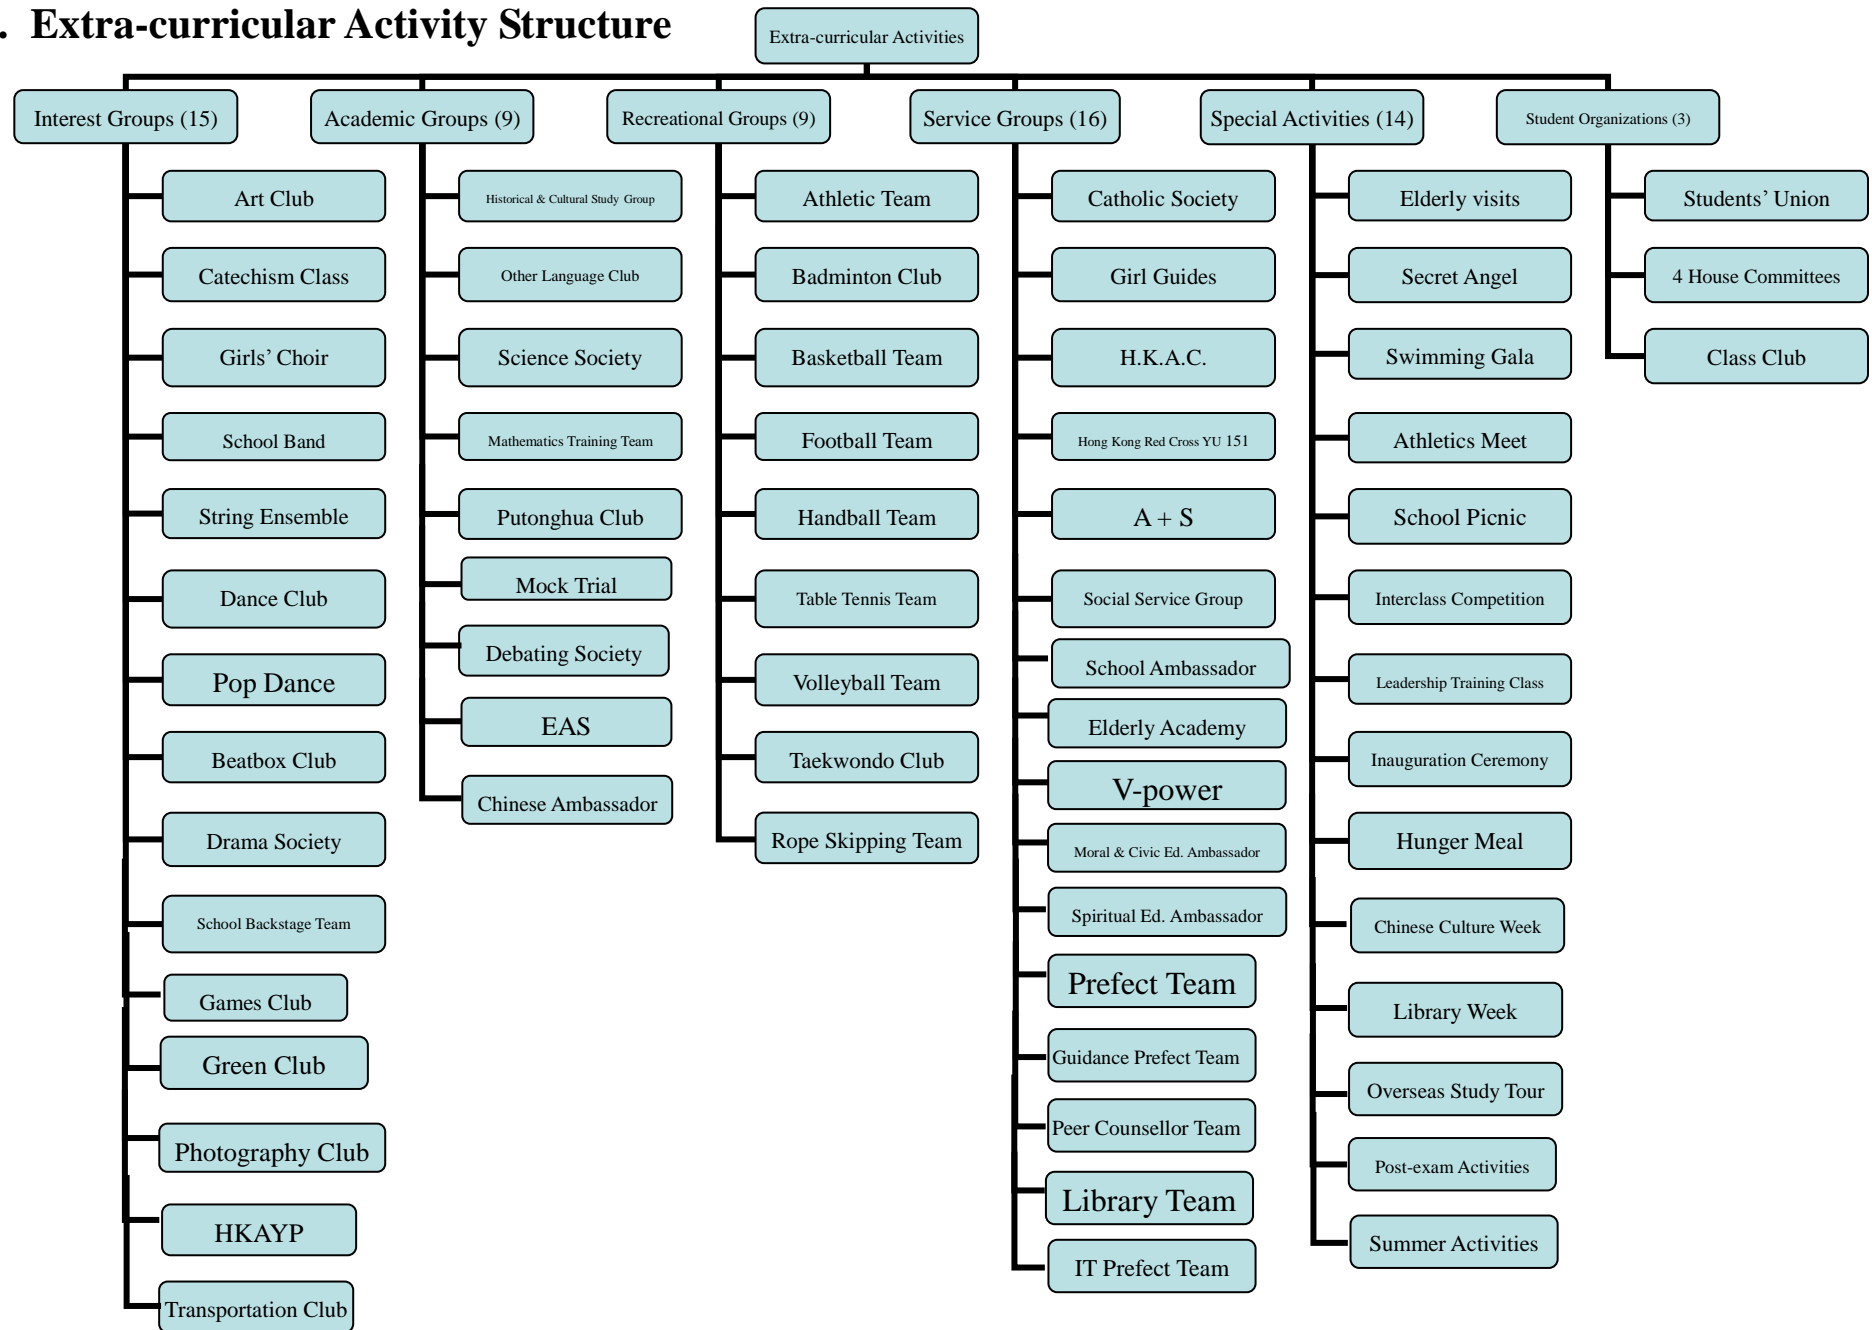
. Extra-curricular Activity Structure

Extra-curricular Activities

Interest Groups (15)
Art Club
Catechism Class
Girls' Choir
School Band
String Ensemble
Dance Club
Pop Dance
Beatbox Club
Drama Society
School Backstage Team
Games Club
Green Club
Photography Club
HKAYP
Transportation Club

Academic Groups (9)
Historical & Cultural Study Group
Other Language Club
Science Society
Mathematics Training Team
Putonghua Club
Mock Trial
Debating Society
EAS
Chinese Ambassador

Recreational Groups (9)
Athletic Team
Badminton Club
Basketball Team
Football Team
Handball Team
Table Tennis Team
Volleyball Team
Taekwondo Club
Rope Skipping Team

Service Groups (16)
Catholic Society
Girl Guides
H.K.A.C.
Hong Kong Red Cross YU 151
A + S
Social Service Group
School Ambassador
Elderly Academy
V-power
Moral & Civic Ed. Ambassador
Spiritual Ed. Ambassador
Prefect Team
Guidance Prefect Team
Peer Counsellor Team
Library Team
IT Prefect Team

Special Activities (14)
Elderly visits
Secret Angel
Swimming Gala
Athletics Meet
School Picnic
Interclass Competition
Leadership Training Class
Inauguration Ceremony
Hunger Meal
Chinese Culture Week
Library Week
Overseas Study Tour
Post-exam Activities
Summer Activities

Student Organizations (3)
Students' Union
4 House Committees
Class Club